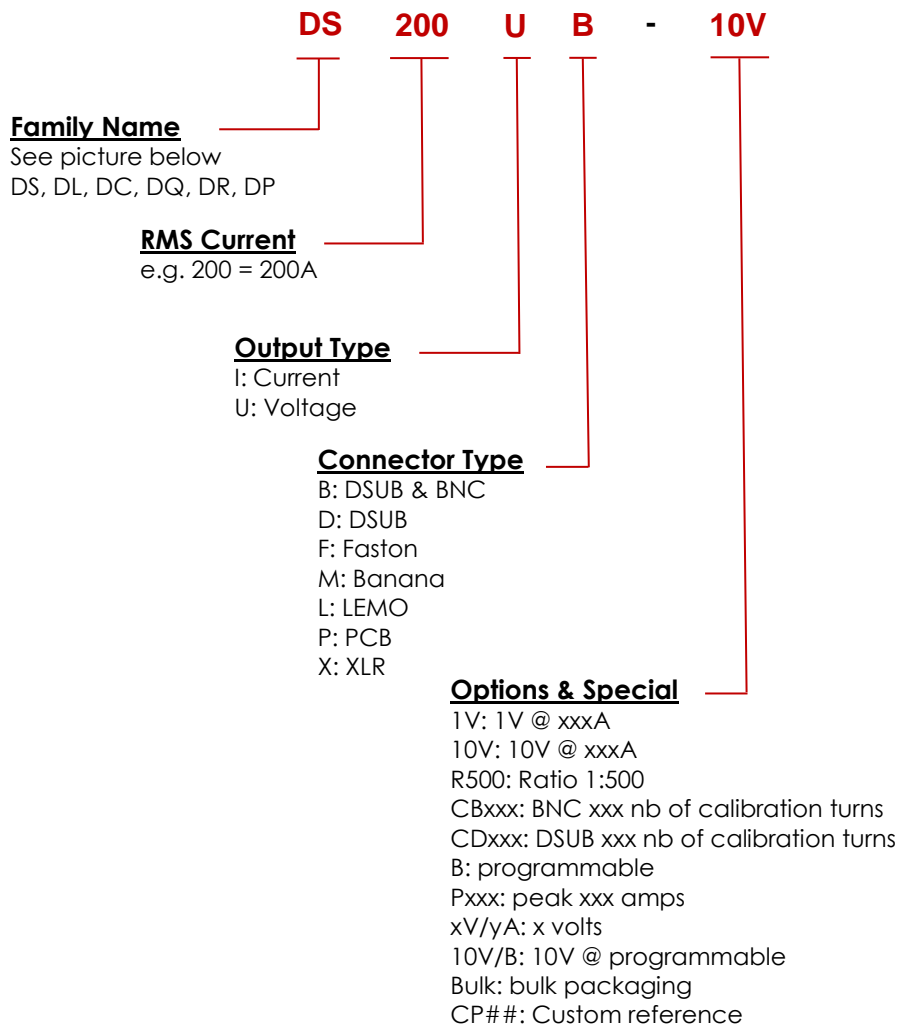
DS 200 U B - 10V

Family Name
See picture below
DS, DL, DC, DQ, DR, DP

RMS Current
e.g. 200 = 200A

Output Type
I: Current
U: Voltage

Connector Type
B: DSUB & BNC
D: DSUB
F: Faston
M: Banana
L: LEMO
P: PCB
X: XLR

Options & Special
1V: 1V @ xxxA
10V: 10V @ xxxA
R500: Ratio 1:500
CBxxx: BNC xxx nb of calibration turns
CDxxx: DSUB xxx nb of calibration turns
B: programmable
Pxxx: peak xxx amps
xV/yA: x volts
10V/B: 10V @ programmable
Bulk: bulk packaging
CP##: Custom reference